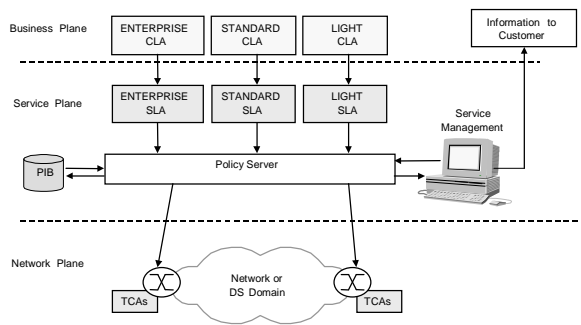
Business Plane

ENTERPRISE CLA

STANDARD CLA

LIGHT CLA

Information to Customer

Service Plane

ENTERPRISE SLA

STANDARD SLA

LIGHT SLA

Service Management

PIB

Policy Server

Network Plane

Network or DS Domain

TCAs

TCAs